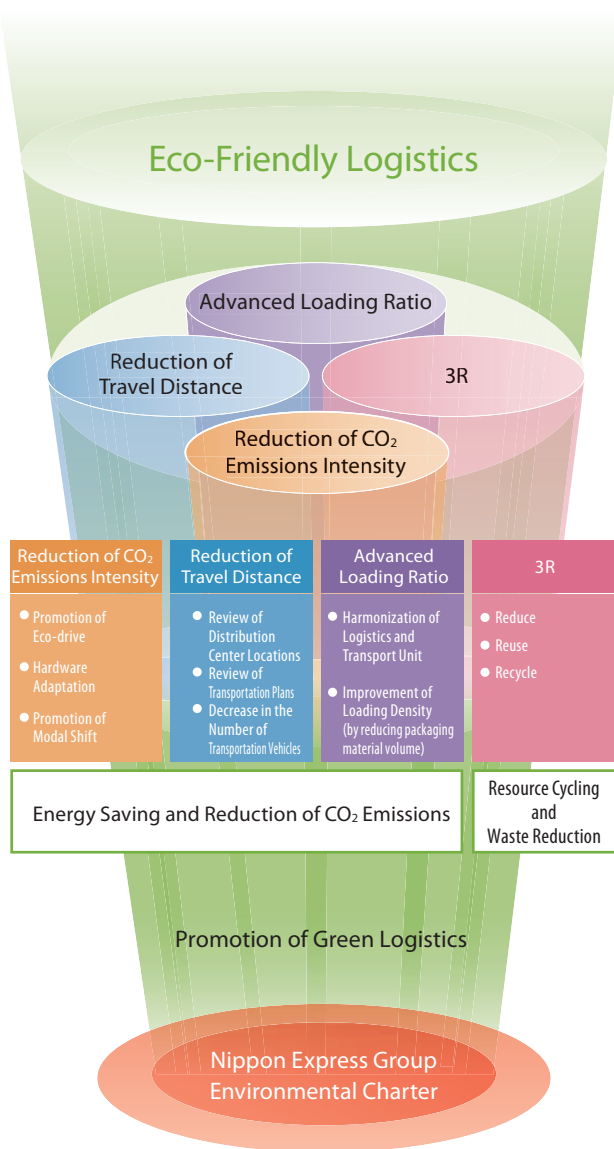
Eco-Friendly Logistics

Advanced Loading Ratio

Reduction of Travel Distance

3R

Reduction of $CO_2$ Emissions Intensity

Reduction of $CO_2$ Emissions Intensity
- Promotion of Eco-drive
- Hardware Adaptation
- Promotion of Modal Shift

Reduction of Travel Distance
- Review of Distribution Center Locations
- Review of Transportation Plans
- Decrease in the Number of Transportation Vehicles

Advanced Loading Ratio
- Harmonization of Logistics and Transport Unit
- Improvement of Loading Density (by reducing packaging material volume)

3R
- Reduce
- Reuse
- Recycle

Energy Saving and Reduction of $CO_2$ Emissions

Resource Cycling and Waste Reduction

Promotion of Green Logistics

Nippon Express Group Environmental Charter